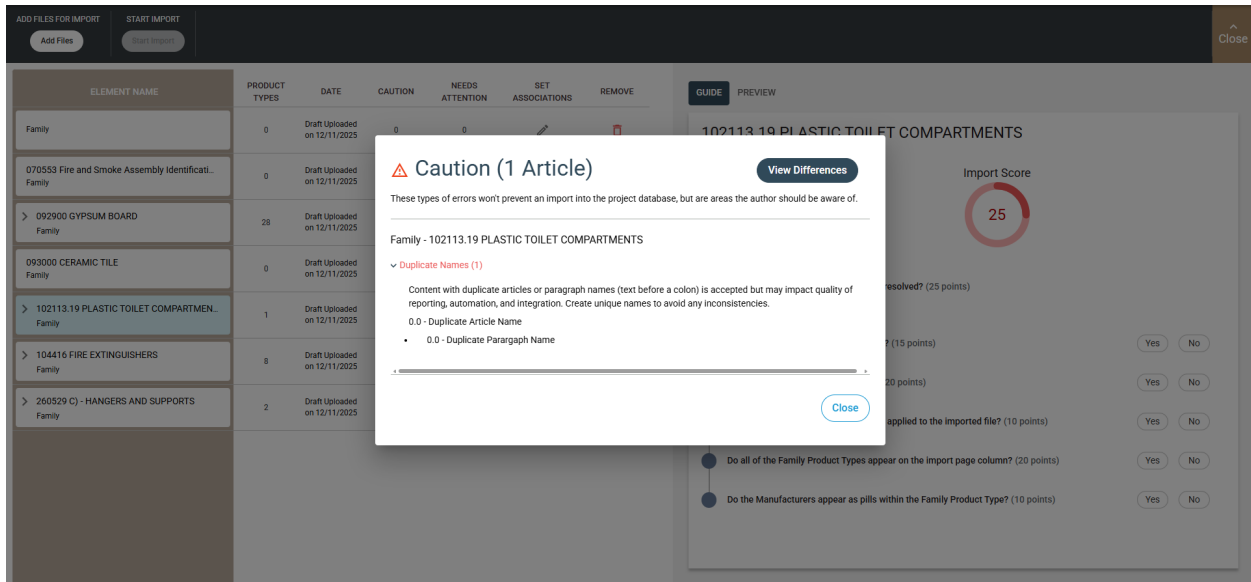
ADD FILES FOR IMPORT
Add Files
START IMPORT
Start Import
Close

| ELEMENT NAME | PRODUCT TYPES | DATE | CAUTION | NEEDS ATTENTION | SET ASSOCIATIONS | REMOVE |
|---|---|---|---|---|---|---|
| Family | 0 | Draft Uploaded on 12/11/2025 | 0 | 0 | | |
| 070553 Fire and Smoke Assembly Identificati.. Family | 0 | Draft Uploaded on 12/11/2025 | | | | |
| 092900 GYPSUM BOARD Family | 28 | Draft Uploaded on 12/11/2025 | | | | |
| 093000 CERAMIC TILE Family | 0 | Draft Uploaded on 12/11/2025 | | | | |
| 102113.19 PLASTIC TOILET COMPARTMEN.. Family | 1 | Draft Uploaded on 12/11/2025 | | | | |
| 104416 FIRE EXTINGUISHERS Family | 8 | Draft Uploaded on 12/11/2025 | | | | |
| 260529 C) - HANGERS AND SUPPORTS Family | 2 | Draft Uploaded on 12/11/2025 | | | | |

GUIDE
PREVIEW
102113.19 PLASTIC TOILET COMPARTMENTS
Import Score
25
resolved? (25 points)
? (15 points)
Yes No
20 points)
Yes No
applied to the imported file? (10 points)
Yes No
Do all of the Family Product Types appear on the import page column? (20 points)
Yes No
Do the Manufacturers appear as pills within the Family Product Type? (10 points)
Yes No

Caution (1 Article)
View Differences
These types of errors won't prevent an import into the project database, but are areas the author should be aware of.

Family - 102113.19 PLASTIC TOILET COMPARTMENTS

Duplicate Names (1)

Content with duplicate articles or paragraph names (text before a colon) is accepted but may impact quality of reporting, automation, and integration. Create unique names to avoid any inconsistencies.

0.0 - Duplicate Article Name

• 0.0 - Duplicate Parargaph Name

Close